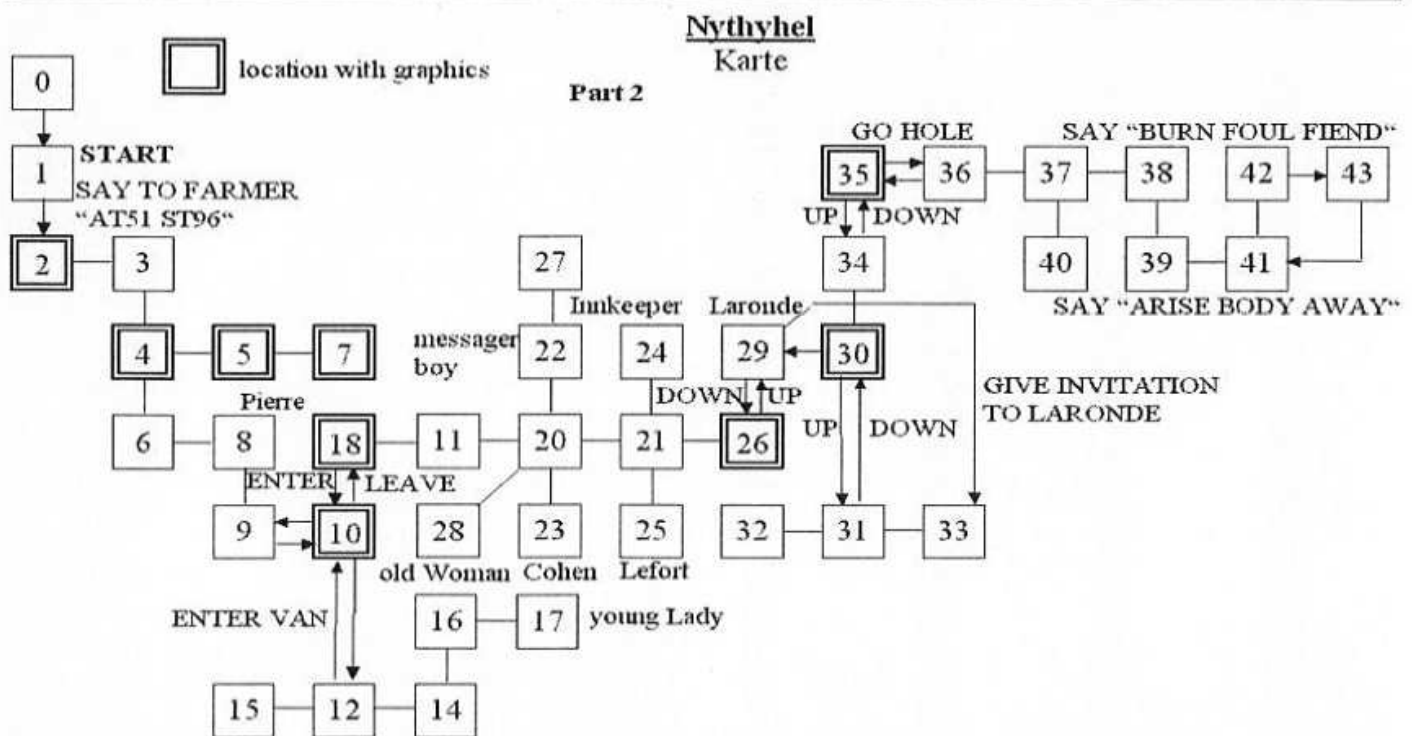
Nythyhel
Karte
Part 2

location with graphics

0
1 START
SAY TO FARMER "AT51 ST96"
2
3
4
5
7
6
8 Pierre
18
ENTER
LEAVE
9
10
11
20
22 messager boy
27
24 Innkeeper
21
28 old Woman
23 Cohen
25 Lefort
29 Laronde
DOWN
UP
26
30
UP
DOWN
31
32
33
GIVE INVITATION TO LARONDE
34
35
UP
DOWN
GO HOLE
36
37
38
40
39
41
42
43
SAY "BURN FOUL FIEND"
SAY "ARISE BODY AWAY"
ENTER VAN
16
17 young Lady
15
12
14